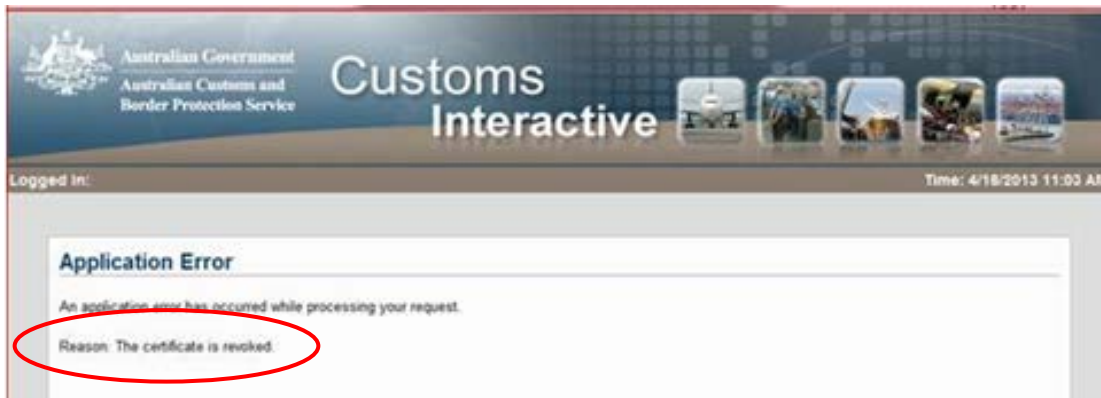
Australian Government
Australian Customs and Border Protection Service

Customs Interactive

Logged In:

Time: 4/18/2013 11:03 AM

Application Error

An application error has occurred while processing your request.

Reason: The certificate is revoked.